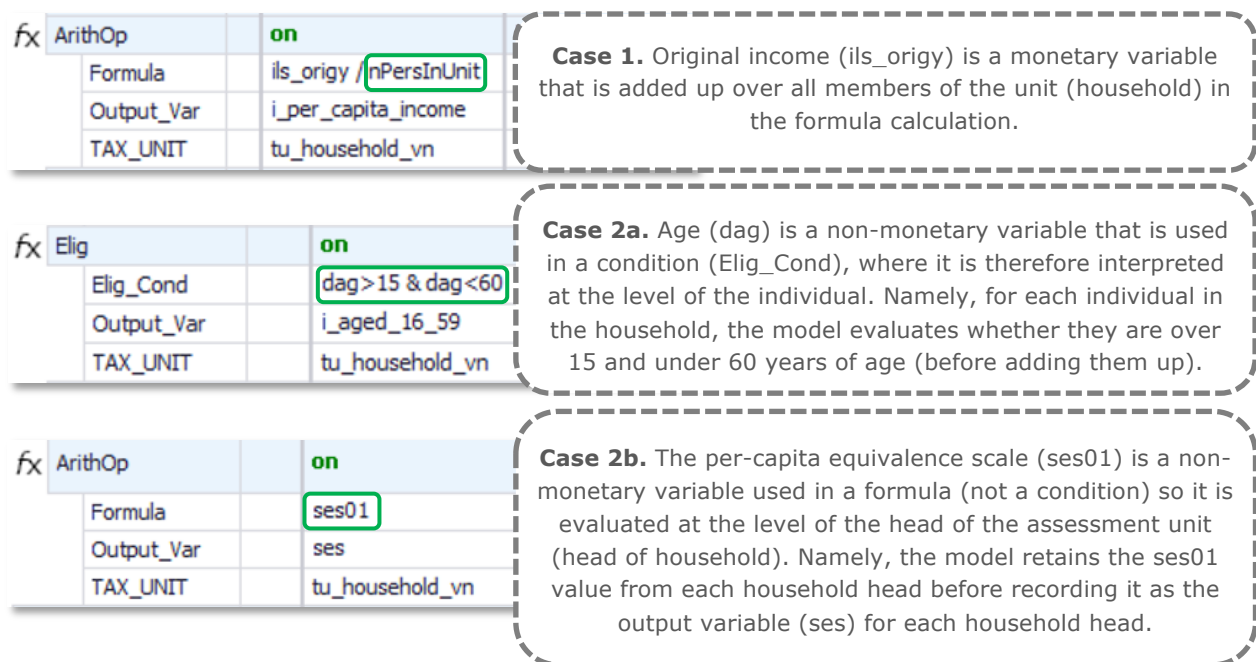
| $f_X$ ArithOp | | on |
|---|---|---|
| Formula | | ils_origy / nPersInUnit |
| Output_Var | | i_per_capita_income |
| TAX_UNIT | | tu_household_vn |

**Case 1.** Original income (ils_origy) is a monetary variable that is added up over all members of the unit (household) in the formula calculation.

| $f_X$ Elig | | on |
|---|---|---|
| Elig_Cond | | dag>15 & dag<60 |
| Output_Var | | i_aged_16_59 |
| TAX_UNIT | | tu_household_vn |

**Case 2a.** Age (dag) is a non-monetary variable that is used in a condition (Elig_Cond), where it is therefore interpreted at the level of the individual. Namely, for each individual in the household, the model evaluates whether they are over 15 and under 60 years of age (before adding them up).

| $f_X$ ArithOp | | on |
|---|---|---|
| Formula | | ses01 |
| Output_Var | | ses |
| TAX_UNIT | | tu_household_vn |

**Case 2b.** The per-capita equivalence scale (ses01) is a non-monetary variable used in a formula (not a condition) so it is evaluated at the level of the head of the assessment unit (head of household). Namely, the model retains the ses01 value from each household head before recording it as the output variable (ses) for each household head.